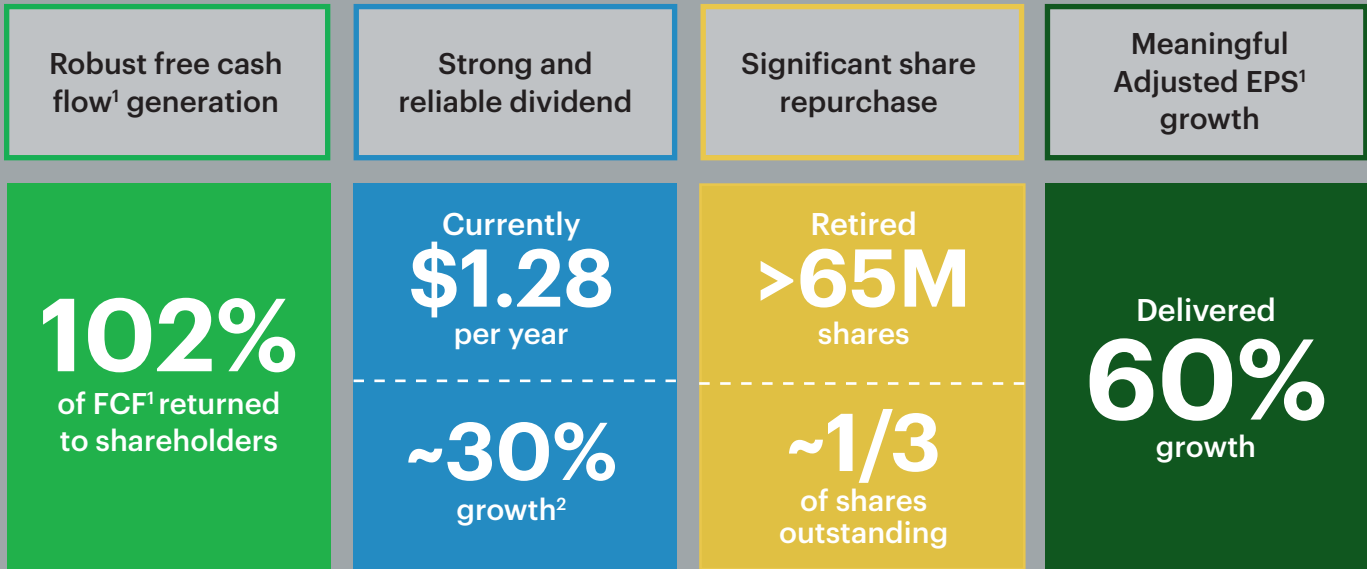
Robust free cash flow$^1$ generation

Strong and reliable dividend

Significant share repurchase

Meaningful Adjusted EPS$^1$ growth

102%
of FCF$^1$ returned to shareholders

Currently
$1.28
per year

~30%
growth$^2$

Retired
>65M
shares

~1/3
of shares outstanding

Delivered
60%
growth